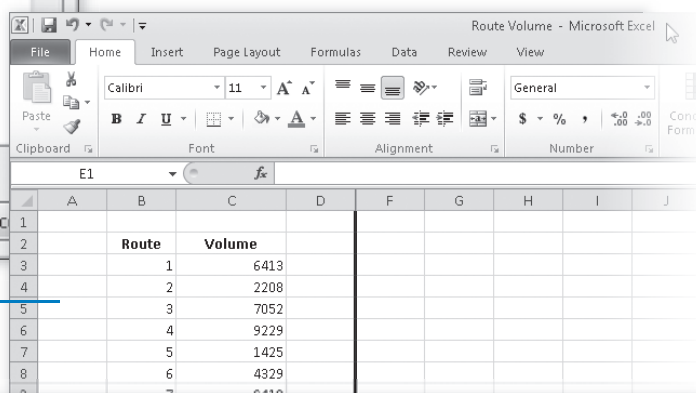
Route Volume - Microsoft Excel

File Home Insert Page Layout Formulas Data Review View

Paste
Calibri 11
B I U
Clipboard Font Alignment Number
General
$ % ,
Cond Form

E1 $f_x$

| | A | B | C | D | F | G | H | I | J |
|---|---|---|---|---|---|---|---|---|---|
| 1 | | | | | | | | | |
| 2 | | Route | Volume | | | | | | |
| 3 | | 1 | 6413 | | | | | | |
| 4 | | 2 | 2208 | | | | | | |
| 5 | | 3 | 7052 | | | | | | |
| 6 | | 4 | 9229 | | | | | | |
| 7 | | 5 | 1425 | | | | | | |
| 8 | | 6 | 4329 | | | | | | |
| 9 | | 7 | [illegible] | | | | | | |